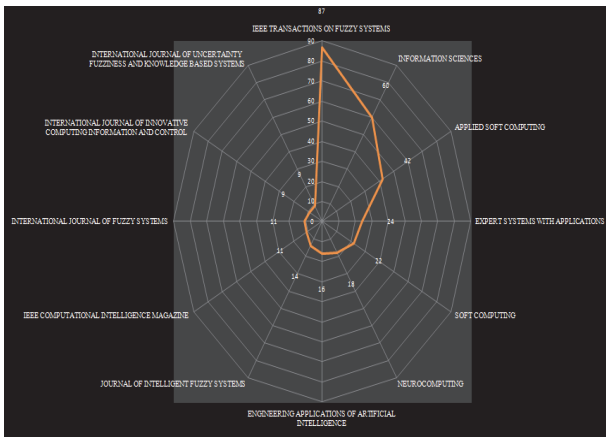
87

IEEE TRANSACTIONS ON FUZZY SYSTEMS

90
80
70
60
50
40
30
20
10
0

INFORMATION SCIENCES

60

APPLIED SOFT COMPUTING

42

EXPERT SYSTEMS WITH APPLICATIONS

24

SOFT COMPUTING

22

NEUROCOMPUTING

18

ENGINEERING APPLICATIONS OF ARTIFICIAL INTELLIGENCE

16

JOURNAL OF INTELLIGENT FUZZY SYSTEMS

14

IEEE COMPUTATIONAL INTELLIGENCE MAGAZINE

11

INTERNATIONAL JOURNAL OF FUZZY SYSTEMS

11

INTERNATIONAL JOURNAL OF INNOVATIVE COMPUTING INFORMATION AND CONTROL

9

INTERNATIONAL JOURNAL OF UNCERTAINTY FUZZINESS AND KNOWLEDGE BASED SYSTEMS

9